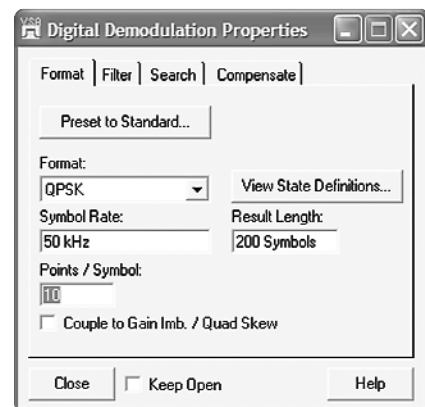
Digital Demodulation Properties

Format | Filter | Search | Compensate

Preset to Standard...

Format:
QPSK

View State Definitions...

Symbol Rate:
50 kHz

Result Length:
200 Symbols

Points / Symbol:
10

Couple to Gain Imb. / Quad Skew

Close

Keep Open

Help